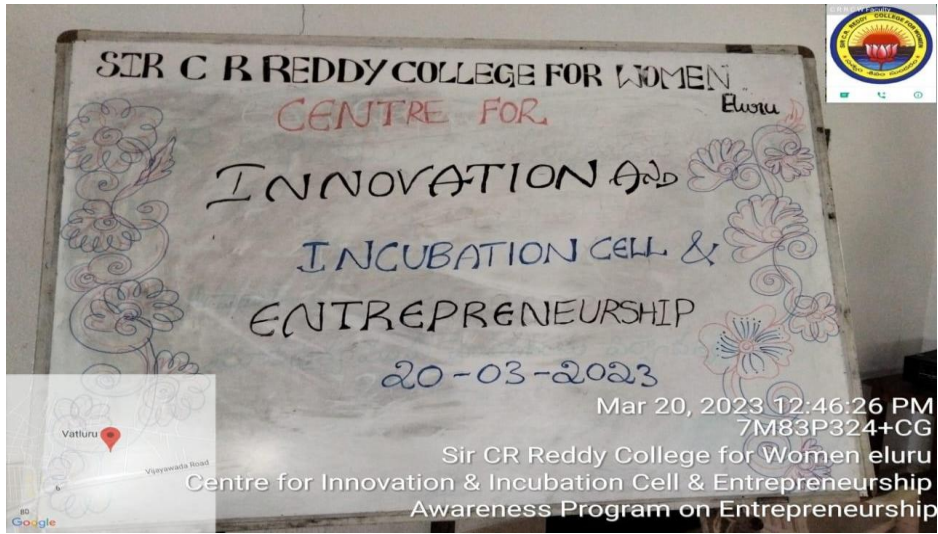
SIR C R REDDY COLLEGE FOR WOMEN
Eluru
CENTRE FOR
INNOVATION And
INCUBATION CELL &
ENTREPRENEURSHIP
20-03-2023

CRRCW Faculty
SIR C.R. REDDY COLLEGE FOR WOMEN

Vatluru
Vijayawada Road
Google

Mar 20, 2023 12:46:26 PM
7M83P324+CG
Sir CR Reddy College for Women eluru
Centre for Innovation & Incubation Cell & Entrepreneurship
Awareness Program on Entrepreneurship